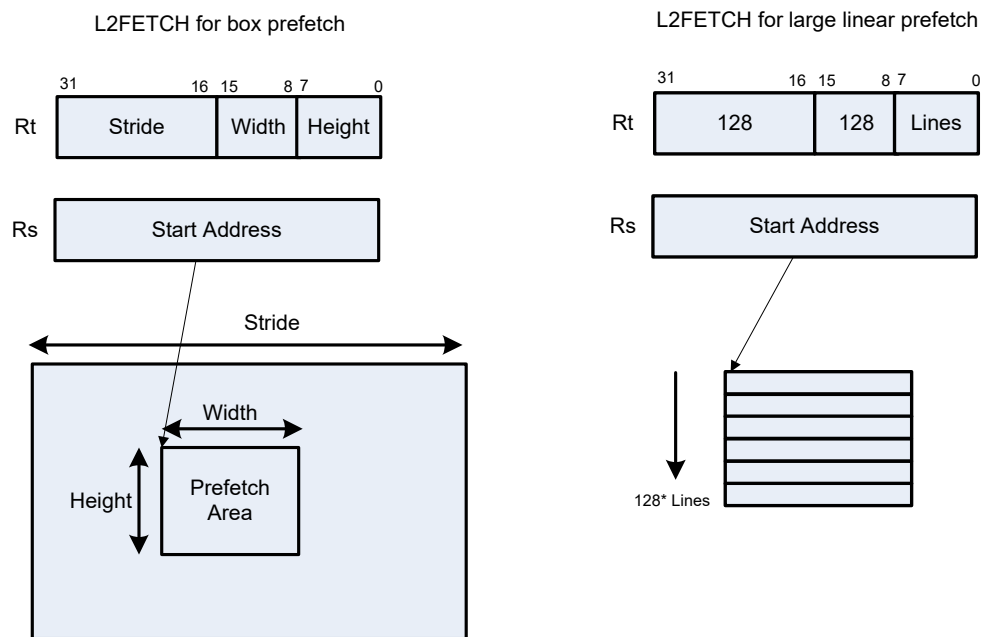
L2FETCH for box prefetch

31 16 15 8 7 0

Rt Stride Width Height

Rs Start Address

Stride

Width

Height

Prefetch Area

L2FETCH for large linear prefetch

31 16 15 8 7 0

Rt 128 128 Lines

Rs Start Address

128* Lines